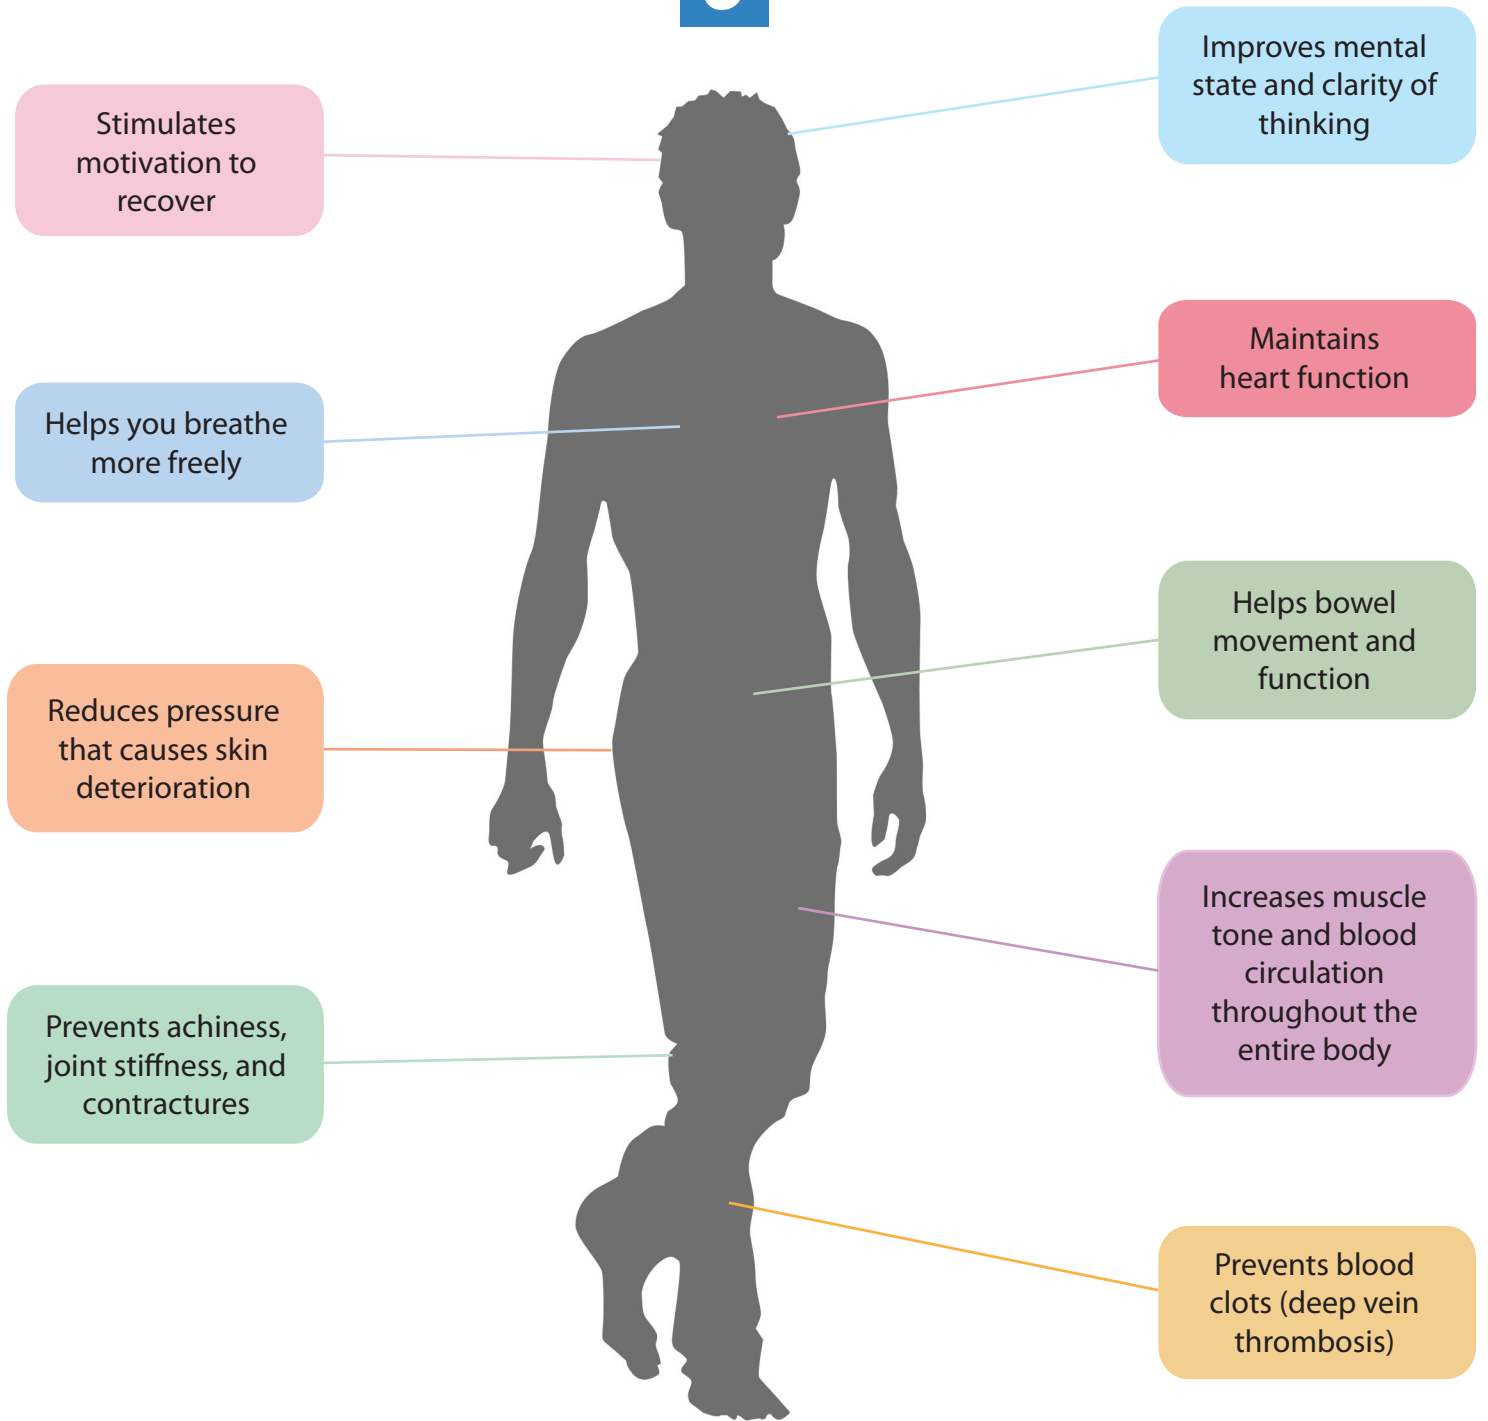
Stimulates motivation to recover

Improves mental state and clarity of thinking

Helps you breathe more freely

Maintains heart function

Helps bowel movement and function

Reduces pressure that causes skin deterioration

Increases muscle tone and blood circulation throughout the entire body

Prevents achiness, joint stiffness, and contractures

Prevents blood clots (deep vein thrombosis)